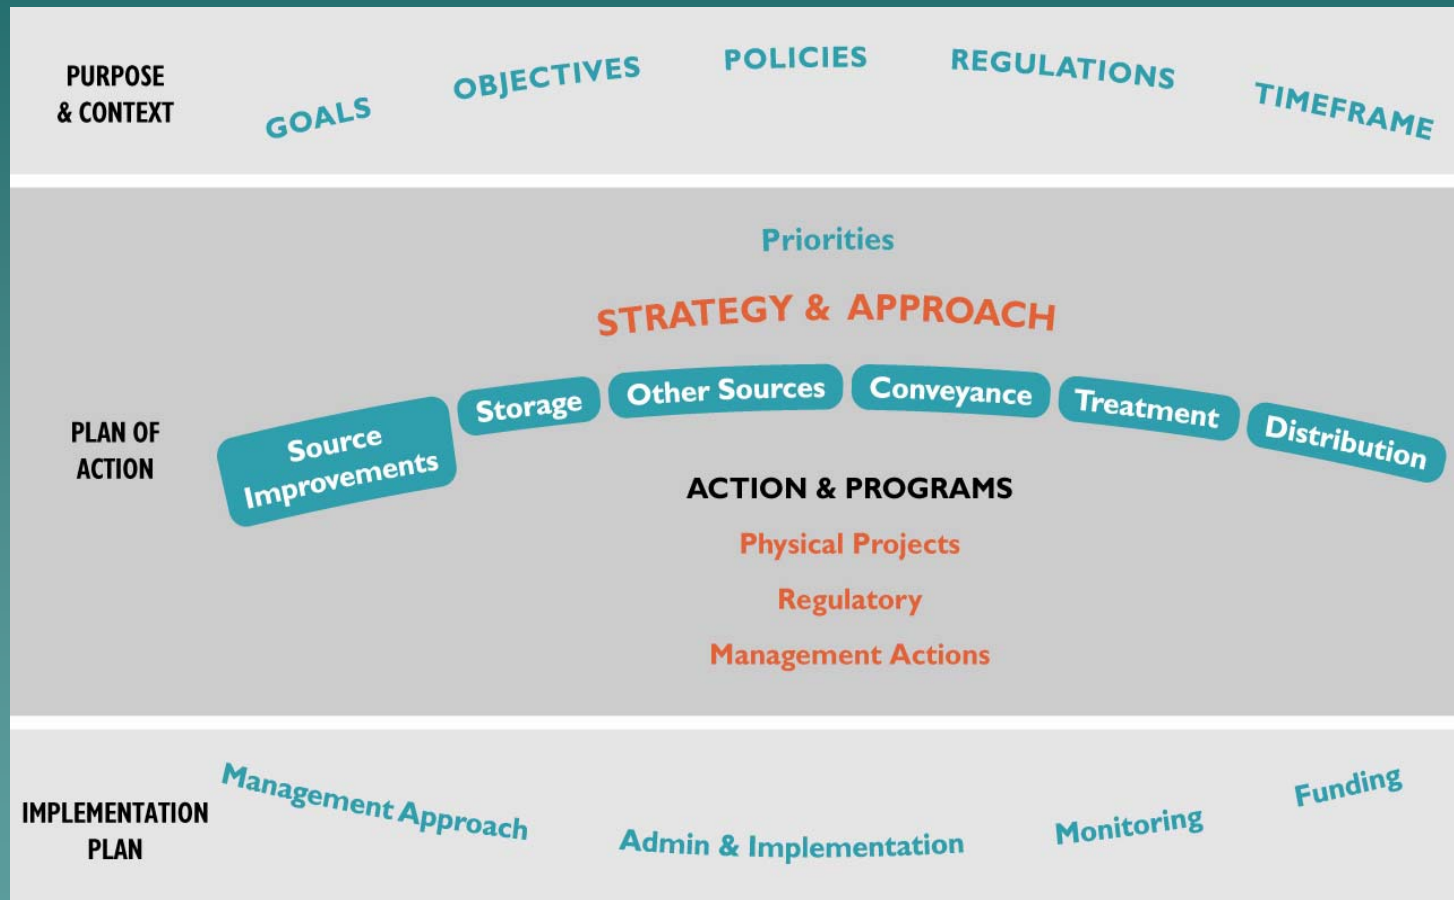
PURPOSE & CONTEXT

GOALS

OBJECTIVES

POLICIES

REGULATIONS

TIMEFRAME

Priorities

STRATEGY & APPROACH

PLAN OF ACTION

Source Improvements

Storage

Other Sources

Conveyance

Treatment

Distribution

ACTION & PROGRAMS

Physical Projects

Regulatory

Management Actions

IMPLEMENTATION PLAN

Management Approach

Admin & Implementation

Monitoring

Funding